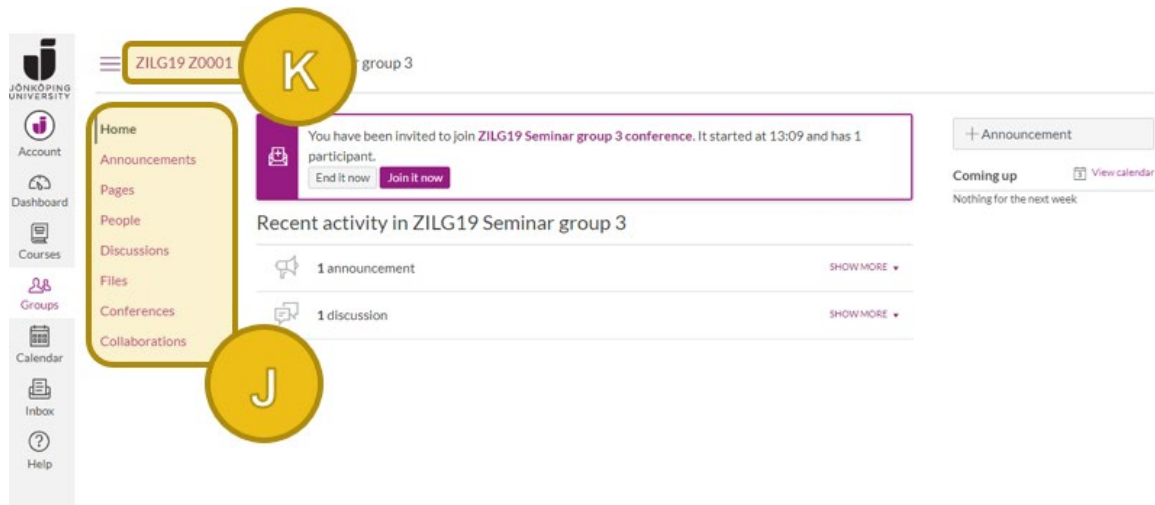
JÖNKÖPING UNIVERSITY

Account

Dashboard

Courses

Groups

Calendar

Inbox

Help

ZILG19 Z0001

K

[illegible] group 3

Home

Announcements

Pages

People

Discussions

Files

Conferences

Collaborations

J

You have been invited to join ZILG19 Seminar group 3 conference. It started at 13:09 and has 1 participant.

End it now

Join it now

Recent activity in ZILG19 Seminar group 3

1 announcement

SHOW MORE

1 discussion

SHOW MORE

+ Announcement

Coming up

View calendar

Nothing for the next week